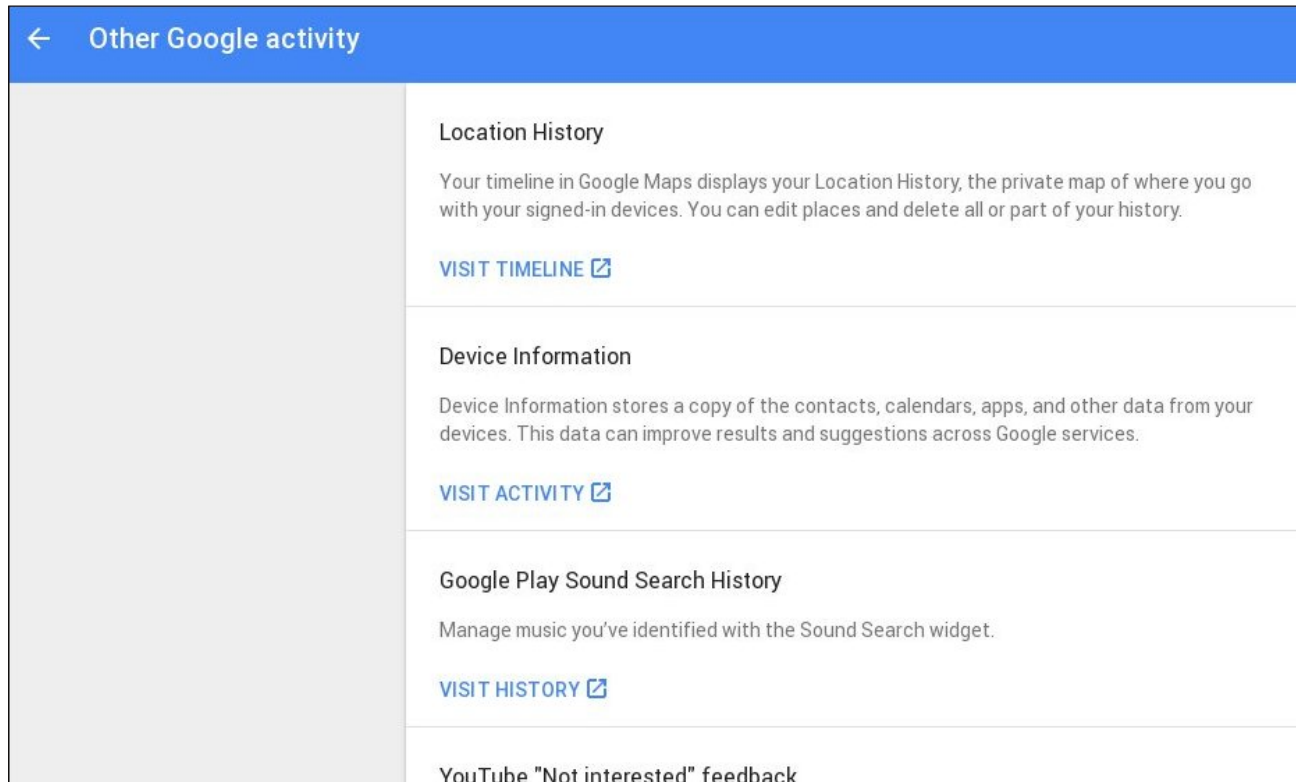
← Other Google activity

Location History

Your timeline in Google Maps displays your Location History, the private map of where you go with your signed-in devices. You can edit places and delete all or part of your history.

VISIT TIMELINE

Device Information

Device Information stores a copy of the contacts, calendars, apps, and other data from your devices. This data can improve results and suggestions across Google services.

VISIT ACTIVITY

Google Play Sound Search History

Manage music you've identified with the Sound Search widget.

VISIT HISTORY

YouTube "Not interested" feedback